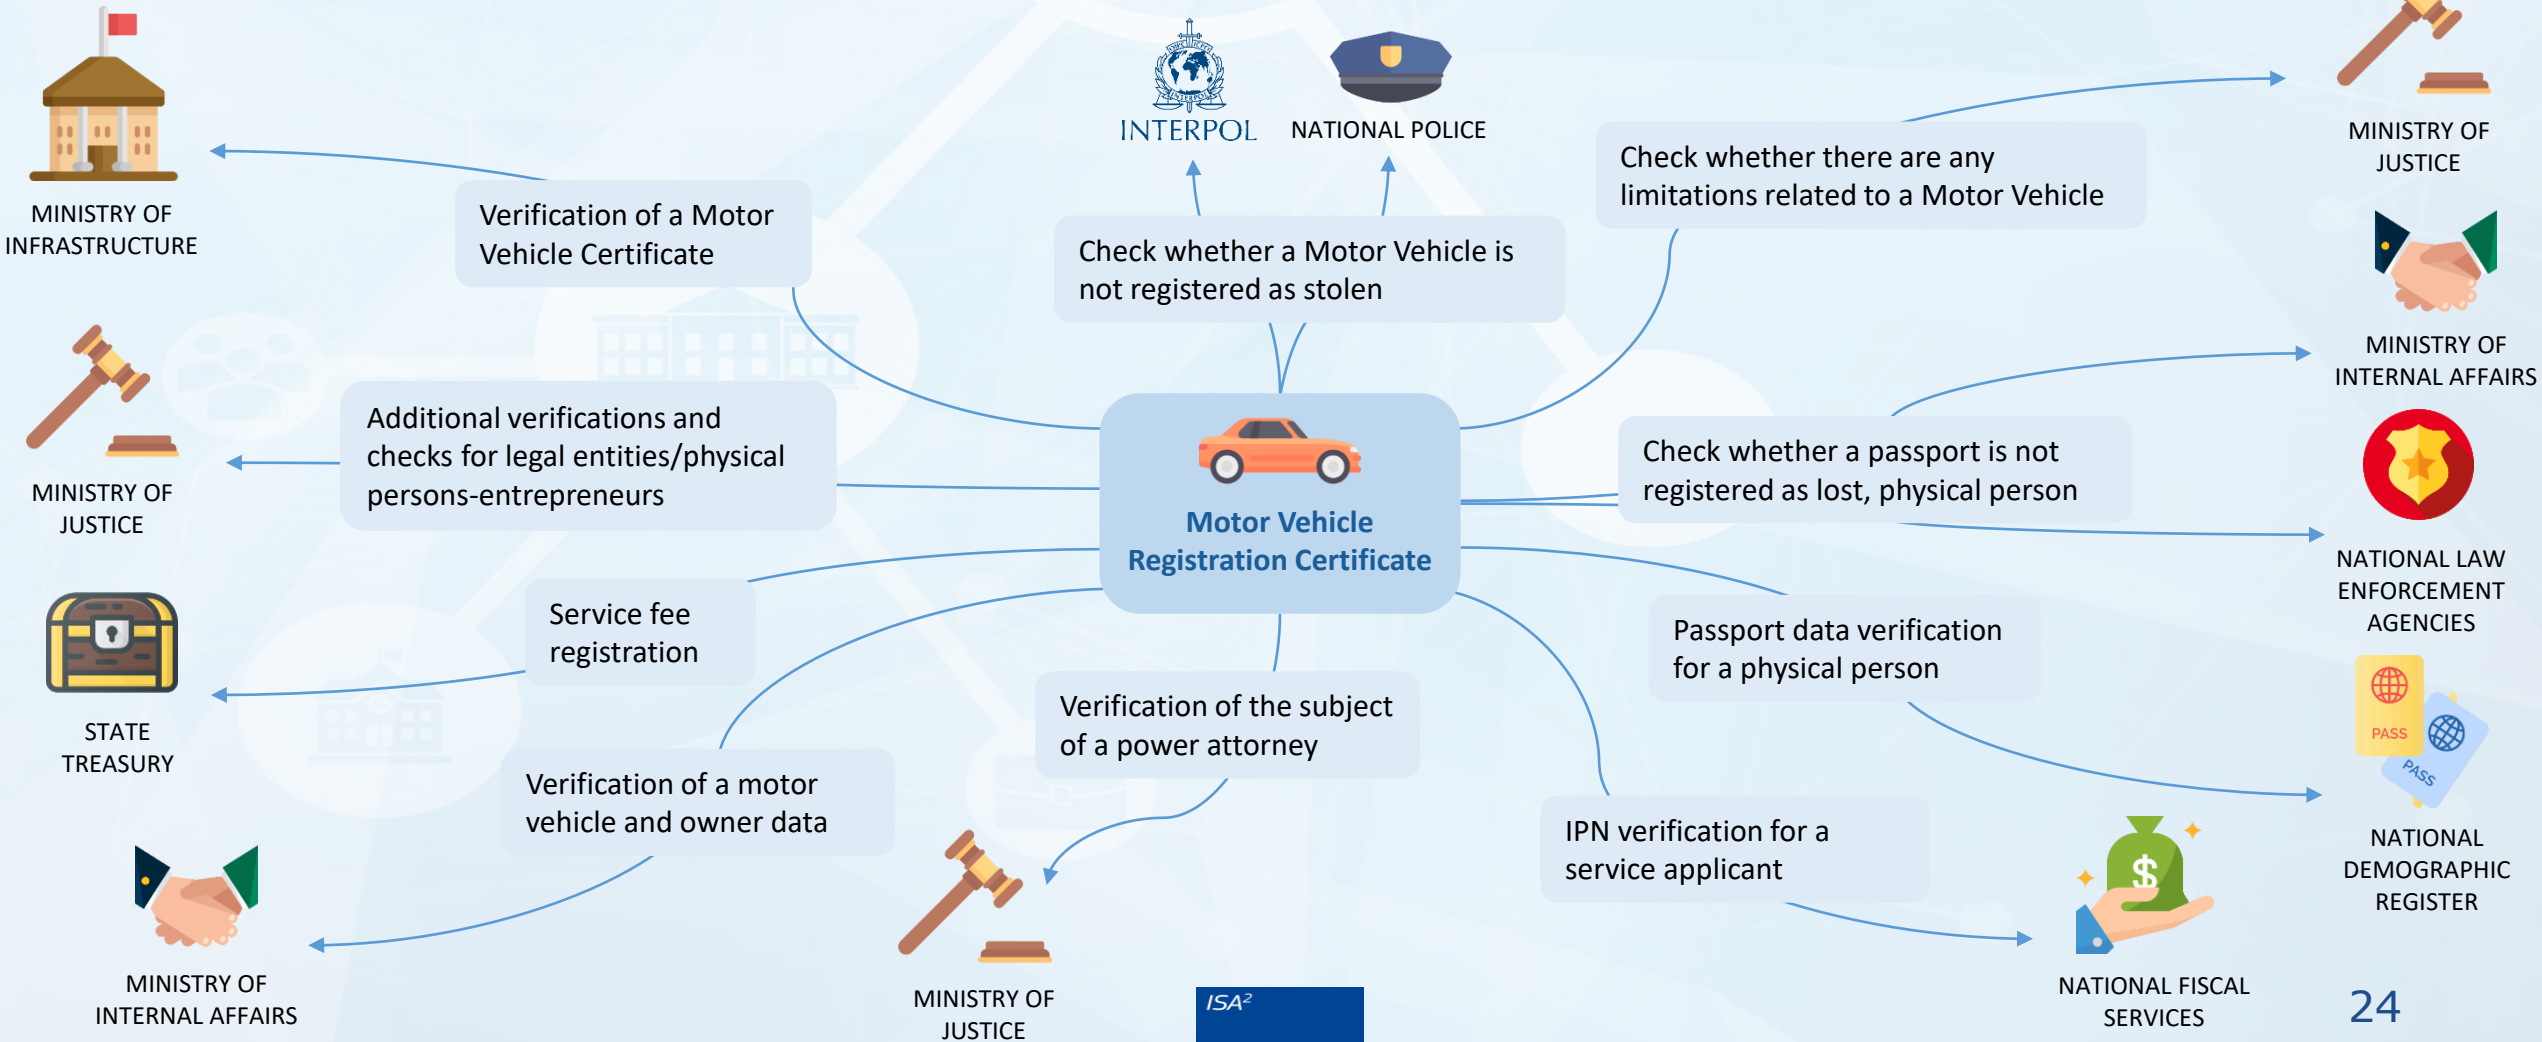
MINISTRY OF INFRASTRUCTURE

Verification of a Motor Vehicle Certificate

INTERPOL

NATIONAL POLICE

Check whether a Motor Vehicle is not registered as stolen

Check whether there are any limitations related to a Motor Vehicle

MINISTRY OF JUSTICE

MINISTRY OF INTERNAL AFFAIRS

MINISTRY OF JUSTICE

Additional verifications and checks for legal entities/physical persons-entrepreneurs

Motor Vehicle Registration Certificate

Check whether a passport is not registered as lost, physical person

NATIONAL LAW ENFORCEMENT AGENCIES

STATE TREASURY

Service fee registration

Passport data verification for a physical person

PASS

PASS

Verification of the subject of a power attorney

Verification of a motor vehicle and owner data

IPN verification for a service applicant

NATIONAL DEMOGRAPHIC REGISTER

MINISTRY OF INTERNAL AFFAIRS

MINISTRY OF JUSTICE

ISA$^2$

NATIONAL FISCAL SERVICES

24